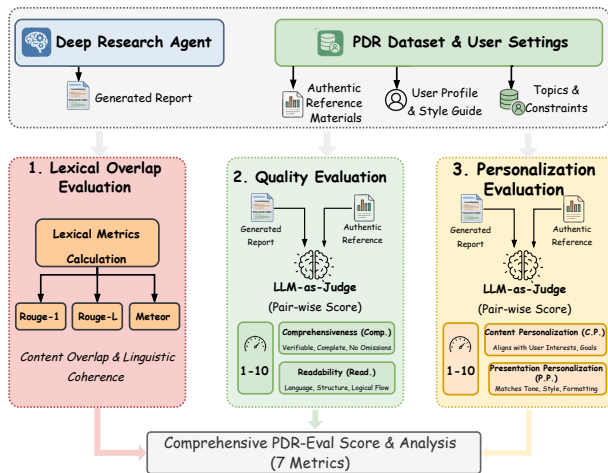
Deep Research Agent

PDR Dataset & User Settings

Generated Report

Authentic Reference Materials

User Profile & Style Guide

Topics & Constraints

1. Lexical Overlap Evaluation

Lexical Metrics Calculation

Rouge-1

Rouge-L

Meteor

Content Overlap & Linguistic Coherence

2. Quality Evaluation

Generated Report

Authentic Reference

LLM-as-Judge

(Pair-wise Score)

1-10

Comprehensiveness (Comp.)
Verifiable, Complete, No Omissions

Readability (Read.)
Language, Structure, Logical Flow

3. Personalization Evaluation

Generated Report

Authentic Reference

LLM-as-Judge

(Pair-wise Score)

1-10

Content Personalization (C.P.)
Aligns with User Interests, Goals

Presentation Personalization (P.P.)
Matches Tone, Style, Formatting

Comprehensive PDR-Eval Score & Analysis (7 Metrics)